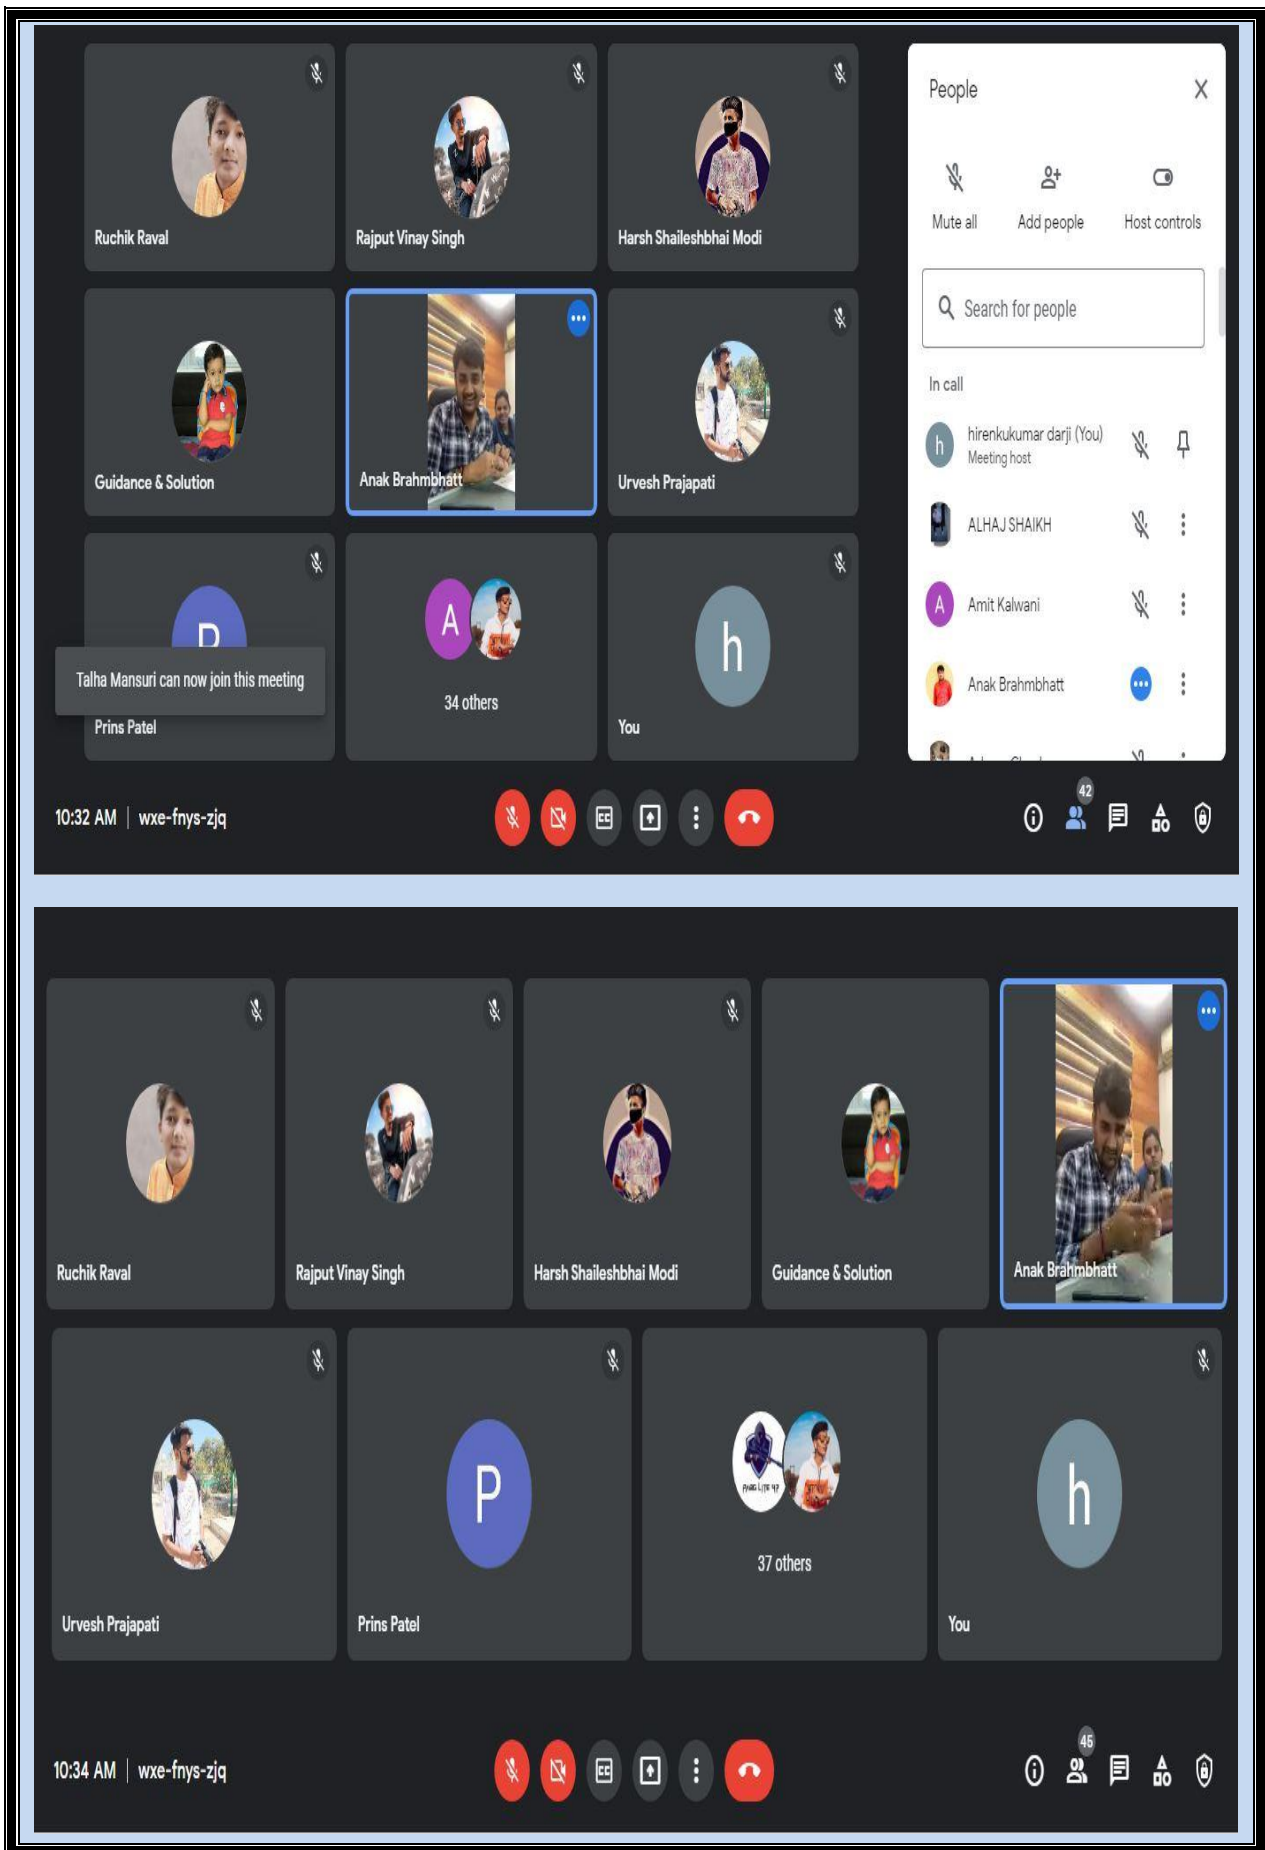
Ruchik Raval

Rajput Vinay Singh

Harsh Shaileshbhai Modi

Guidance & Solution

Anak Brahmbhatt

Urvesh Prajapati

Talha Mansuri can now join this meeting

Prins Patel

A

34 others

h

You

People

Mute all

Add people

Host controls

Search for people

In call

h hirenkukumar darji (You)
Meeting host

ALHAJ SHAIKH

A Amit Kalwani

Anak Brahmbhatt

10:32 AM | wxe-fnys-zjq

42

Ruchik Raval

Rajput Vinay Singh

Harsh Shaileshbhai Modi

Guidance & Solution

Anak Brahmbhatt

Urvesh Prajapati

P

Prins Patel

37 others

h

You

10:34 AM | wxe-fnys-zjq

45